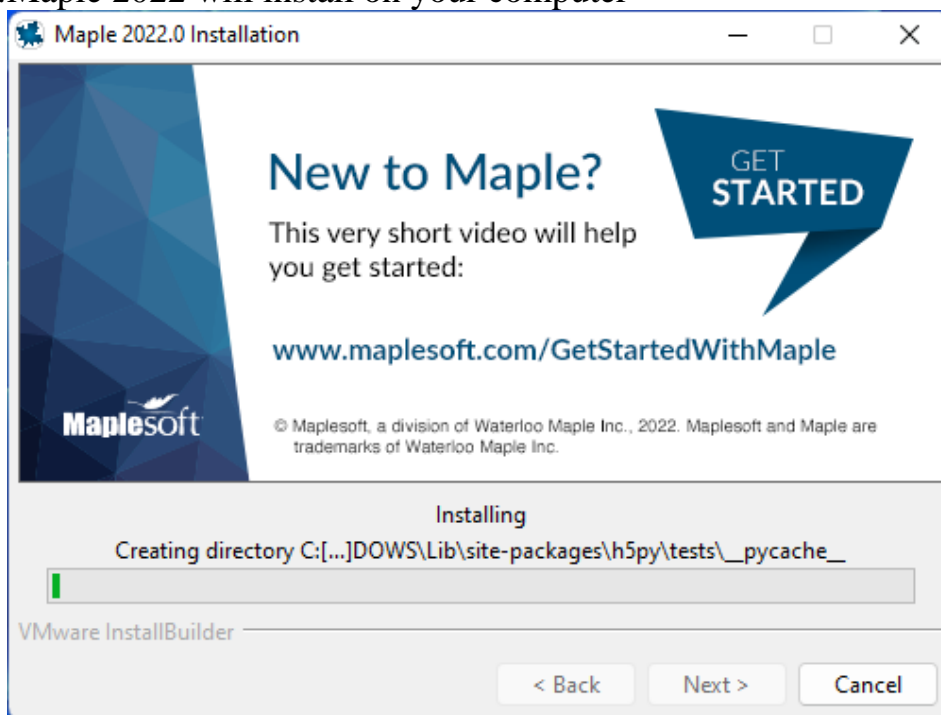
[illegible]Maple 2022 will install on your computer

Maple 2022.0 Installation

New to Maple?

This very short video will help you get started:

GET STARTED

www.maplesoft.com/GetStartedWithMaple

Maplesoft

© Maplesoft, a division of Waterloo Maple Inc., 2022. Maplesoft and Maple are trademarks of Waterloo Maple Inc.

Installing

Creating directory C:[...]DOWS\Lib\site-packages\h5py\tests\__pycache__

VMware InstallBuilder

< Back

Next >

Cancel